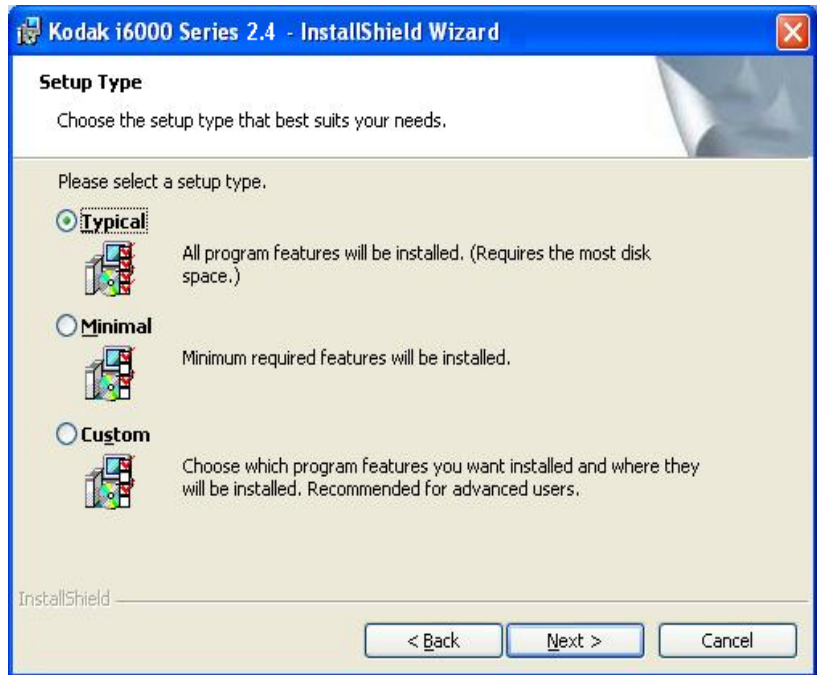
Kodak i6000 Series 2.4 - InstallShield Wizard

Setup Type

Choose the setup type that best suits your needs.

Please select a setup type.

Typical

All program features will be installed. (Requires the most disk space.)

Minimal

Minimum required features will be installed.

Custom

Choose which program features you want installed and where they will be installed. Recommended for advanced users.

InstallShield

< Back

Next >

Cancel